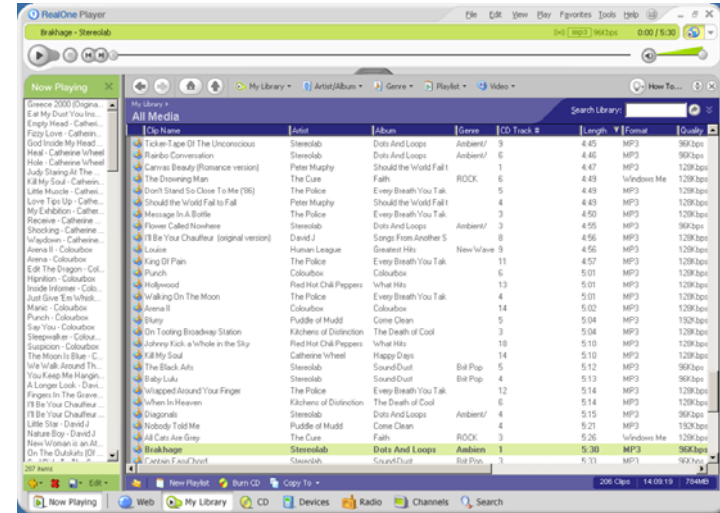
RealOne Player

File Edit View Play Favorites Tools Help

Brakhage - Stereolab

mp3 96Kbps 0:00 / 5:30

Now Playing

Greece 2000 (Origina...
Eat My Dust You Ins...
Empty Head - Catheri...
Fizzy Love - Catherin...
God Inside My Head ...
Hand - Catherine Wheel
Hole - Catherine Wheel
Judy Staring At The ...
Kill My Soul - Catherin...
Little Muscle - Catheri...
Love Tips Up - Cathe...
My Exhibition - Cather...
Receive - Catherine ...
Shocking - Catherine ...
Waydown - Catherine...
Arena - Colourbox
Edit The Dragon - Col...
Hipnition - Colourbox
Inside Informer - Colo...
Just Give 'Em Whisk...
Manic - Colourbox
Punch - Colourbox
Say You - Colourbox
Sleepwalker - Colour...
Suspicion - Colourbox
The Moon Is Blue - C...
We Walk Around Th...
You Keep Me Hangin...
A Longer Look - Davi...
Fingers In The Grave...
I'll Be Your Chauffeur ...
I'll Be Your Chauffeur ...
Little Star - David J
Nature Boy - David J
New Woman is an Al...
On The Outskirts (Of ...

287 items

Edit

My Library | Artist/Album | Genre | Playlist | Video | How To...

My Library >
All Media

Search Library:

| Clip Name | Artist | Album | Genre | CD Track # | Length | Format | Quality |
|---|---|---|---|---|---|---|---|
| Ticker-Tape Of The Unconscious | Stereolab | Dots And Loops | Ambient/ | 9 | 4:45 | MP3 | 96Kbps |
| Rainbo Conversation | Stereolab | Dots And Loops | Ambient/ | 6 | 4:46 | MP3 | 96Kbps |
| Canvas Beauty (Romance version) | Peter Murphy | Should the World Fail t | | 1 | 4:47 | MP3 | 128Kbps |
| The Drowning Man | The Cure | Faith | ROCK | 6 | 4:49 | Windows Me | 128Kbps |
| Don't Stand So Close To Me ('86) | The Police | Every Breath You Tak | | 5 | 4:49 | MP3 | 128Kbps |
| Should the World Fail to Fall | Peter Murphy | Should the World Fail t | | 4 | 4:49 | MP3 | 128Kbps |
| Message In A Bottle | The Police | Every Breath You Tak | | 3 | 4:50 | MP3 | 128Kbps |
| Flower Called Nowhere | Stereolab | Dots And Loops | Ambient/ | 3 | 4:55 | MP3 | 96Kbps |
| I'll Be Your Chauffeur (original version) | David J | Songs From Another S | | 8 | 4:56 | MP3 | 128Kbps |
| Louise | Human League | Greatest Hits | New Wave | 9 | 4:56 | MP3 | 128Kbps |
| King Of Pain | The Police | Every Breath You Tak | | 11 | 4:57 | MP3 | 128Kbps |
| Punch | Colourbox | Colourbox | | 6 | 5:01 | MP3 | 128Kbps |
| Hollywood | Red Hot Chili Peppers | What Hits | | 13 | 5:01 | MP3 | 128Kbps |
| Walking On The Moon | The Police | Every Breath You Tak | | 4 | 5:01 | MP3 | 128Kbps |
| Arena II | Colourbox | Colourbox | | 14 | 5:02 | MP3 | 128Kbps |
| Blury | Puddle of Mudd | Come Clean | | 5 | 5:04 | MP3 | 192Kbps |
| On Tooting Broadway Station | Kitchens of Distinction | The Death of Cool | | 3 | 5:04 | MP3 | 128Kbps |
| Johnny Kick a Whole in the Sky | Red Hot Chili Peppers | What Hits | | 10 | 5:10 | MP3 | 128Kbps |
| Kill My Soul | Catherine Wheel | Happy Days | | 14 | 5:10 | MP3 | 128Kbps |
| The Black Arts | Stereolab | Sound-Dust | Brit Pop | 5 | 5:12 | MP3 | 96Kbps |
| Baby Lulu | Stereolab | Sound-Dust | Brit Pop | 4 | 5:13 | MP3 | 96Kbps |
| Wrapped Around Your Finger | The Police | Every Breath You Tak | | 12 | 5:14 | MP3 | 128Kbps |
| When In Heaven | Kitchens of Distinction | The Death of Cool | | 6 | 5:14 | MP3 | 128Kbps |
| Diagonals | Stereolab | Dots And Loops | Ambient/ | 4 | 5:15 | MP3 | 96Kbps |
| Nobody Told Me | Puddle of Mudd | Come Clean | | 4 | 5:21 | MP3 | 192Kbps |
| All Cats Are Grey | The Cure | Faith | ROCK | 3 | 5:26 | Windows Me | 128Kbps |
| Brakhage | Stereolab | Dots And Loops | Ambien | 1 | 5:30 | MP3 | 96Kbps |
| Captain EasyChord | Stereolab | Sound-Dust | Brit Pop | 3 | 5:33 | MP3 | 96Kbps |

New Playlist | Burn CD | Copy To

206 Clips | 14:09:19 | 784MB

Now Playing | Web | My Library | CD | Devices | Radio | Channels | Search